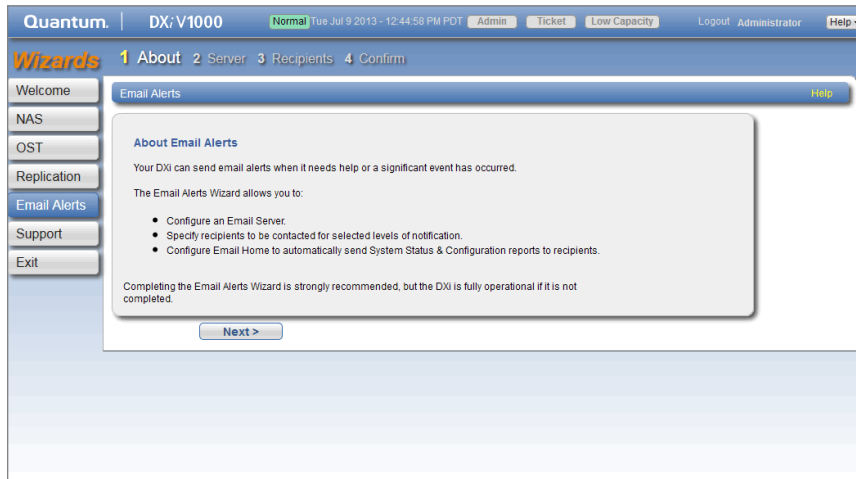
Quantum. | DXi V1000 Normal Tue Jul 9 2013 - 12:44:58 PM PDT Admin Ticket Low Capacity Logout Administrator Help

Wizards 1 About 2 Server 3 Recipients 4 Confirm

Welcome
NAS
OST
Replication
Email Alerts
Support
Exit

Email Alerts Help

About Email Alerts

Your DXi can send email alerts when it needs help or a significant event has occurred.

The Email Alerts Wizard allows you to:

- Configure an Email Server.
- Specify recipients to be contacted for selected levels of notification.
- Configure Email Home to automatically send System Status & Configuration reports to recipients.

Completing the Email Alerts Wizard is strongly recommended, but the DXi is fully operational if it is not completed.

Next >